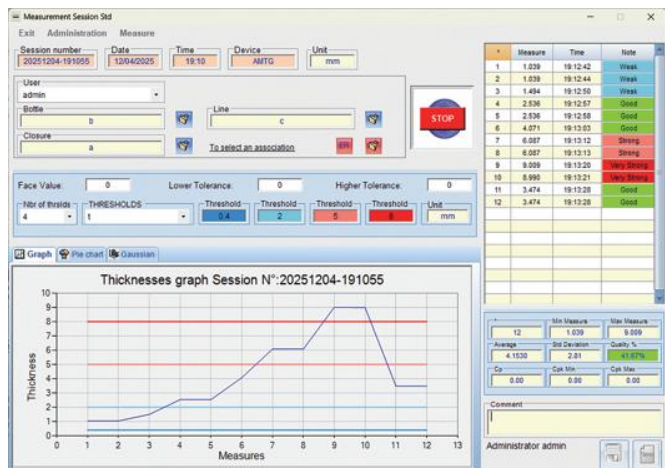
Measurement Session Std

Exit Administration Measure

Session number
20251204-191055

Date
12/04/2025

Time
19:10

Device
AMTG

Unit
mm

User
admin

Bottle
b

Line
c

Closure
a

To select an association

STOP

Face Value: 0

Lower Tolerance: 0

Higher Tolerance: 0

Nbr of thrslds
4

THRESHOLDS
1

Threshold
0.4

Threshold
2

Threshold
5

Threshold
8

Unit
mm

Graph Pie chart Gaussian

Thicknesses graph Session N°:20251204-191055

Thickness

Measures

10 9 8 7 6 5 4 3 2 1 0

0 1 2 3 4 5 6 7 8 9 10 11 12 13

| * | Measure | Time | Note |
|---|---|---|---|
| 1 | 1.039 | 19:12:42 | Weak |
| 2 | 1.039 | 19:12:44 | Weak |
| 3 | 1.494 | 19:12:50 | Weak |
| 4 | 2.536 | 19:12:57 | Good |
| 5 | 2.536 | 19:12:58 | Good |
| 6 | 4.071 | 19:13:03 | Good |
| 7 | 6.087 | 19:13:12 | Strong |
| 8 | 6.087 | 19:13:13 | Strong |
| 9 | 9.009 | 19:13:20 | Very Strong |
| 10 | 8.990 | 19:13:21 | Very Strong |
| 11 | 3.474 | 19:13:28 | Good |
| 12 | 3.474 | 19:13:28 | Good |

| | Min Measure | Max Measure |
|---|---|---|
| 12 | 1.039 | 9.009 |

| Average | Std Deviation | Quality % |
|---|---|---|
| 4.1530 | 2.81 | 41.67% |

| Cp | Cpk Min | Cpk Max |
|---|---|---|
| 0.00 | 0.00 | 0.00 |

Comment

Administrator admin